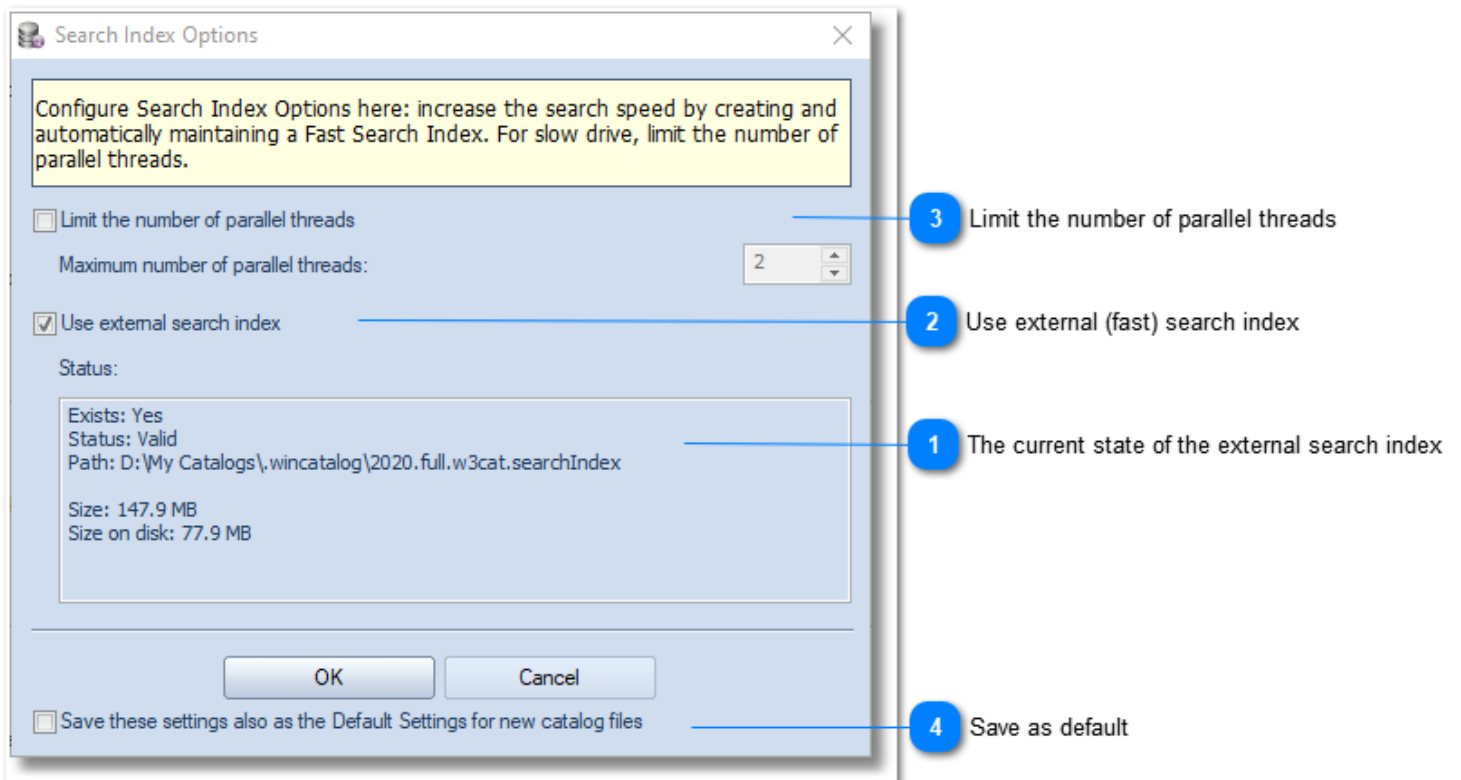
Search Index Options

Configure Search Index Options here: increase the search speed by creating and automatically maintaining a Fast Search Index. For slow drive, limit the number of parallel threads.

Limit the number of parallel threads

Maximum number of parallel threads: 2

Use external search index

Status:

Exists: Yes
Status: Valid
Path: D:\My Catalogs\.wincatalog\2020.full.w3cat.searchIndex

Size: 147.9 MB
Size on disk: 77.9 MB

OK
Cancel

Save these settings also as the Default Settings for new catalog files

3 Limit the number of parallel threads

2 Use external (fast) search index

1 The current state of the external search index

4 Save as default